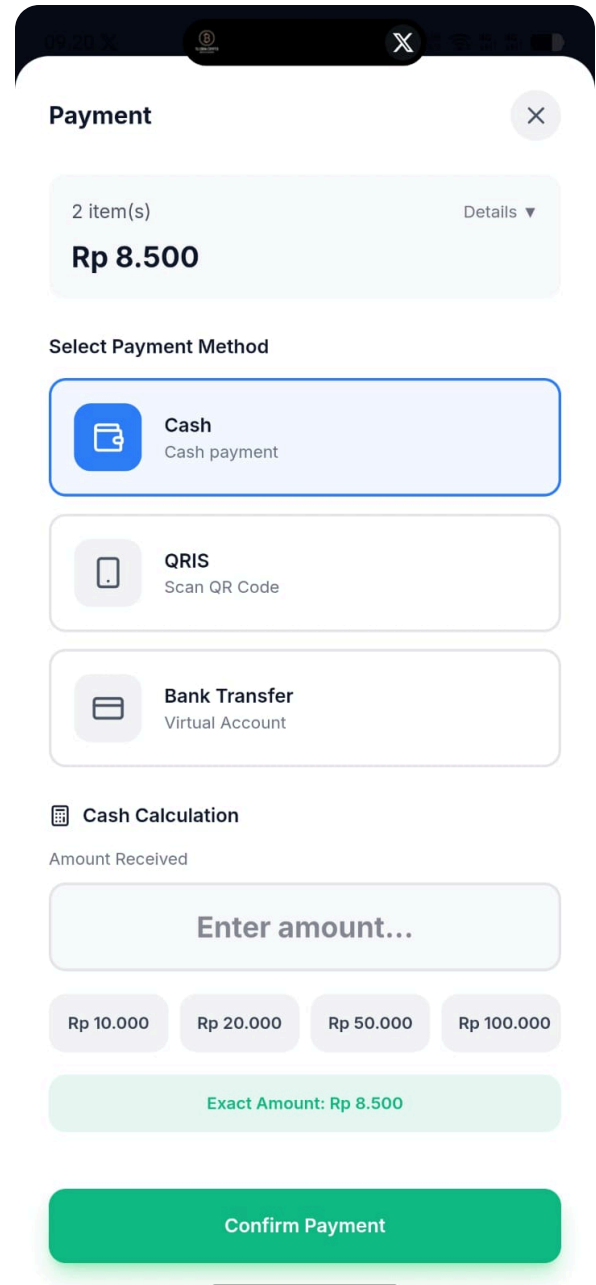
Payment

2 item(s)
Details ▼
Rp 8.500

Select Payment Method

Cash
Cash payment

QRIS
Scan QR Code

Bank Transfer
Virtual Account

Cash Calculation

Amount Received

Enter amount...

Rp 10.000
Rp 20.000
Rp 50.000
Rp 100.000

Exact Amount: Rp 8.500

Confirm Payment